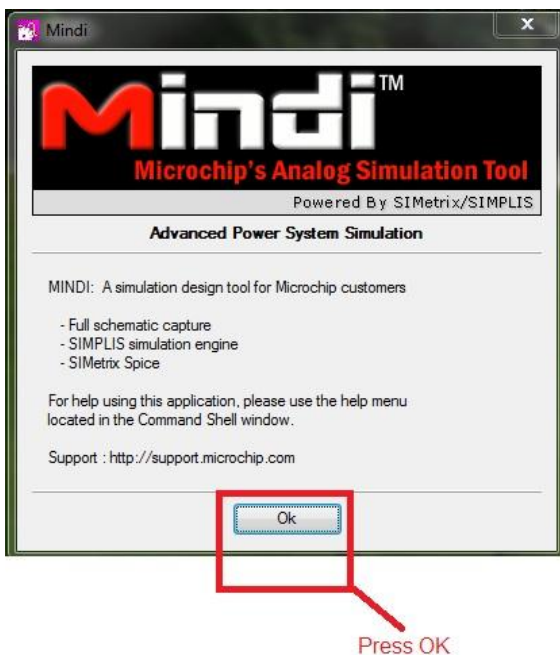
Mindi

Mindi™
Microchip's Analog Simulation Tool
Powered By SIMetrix/SIMPLIS

Advanced Power System Simulation

MINDI: A simulation design tool for Microchip customers

- Full schematic capture
- SIMPLIS simulation engine
- SIMetrix Spice

For help using this application, please use the help menu located in the Command Shell window.

Support : http://support.microchip.com

Ok

Press OK